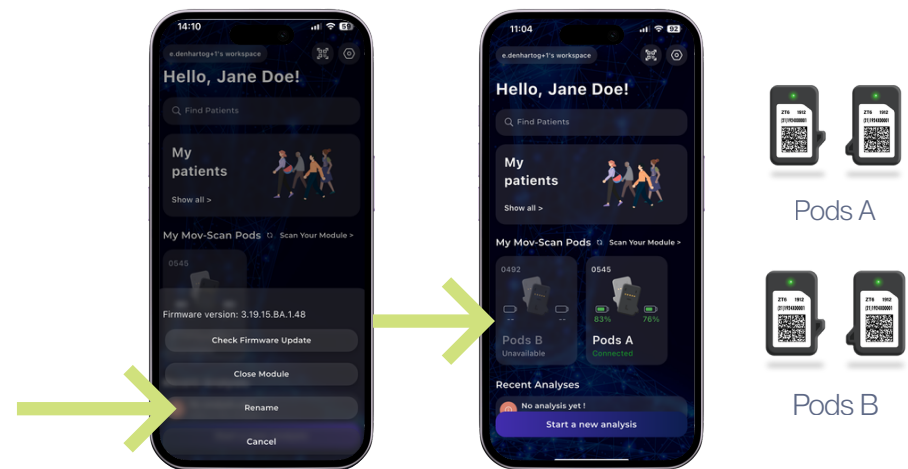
14:10

59

e.denhartog+1's workspace

Hello, Jane Doe!

Find Patients

My patients

Show all >

My Mov-Scan Pods

Scan Your Module >

0545

Firmware version: 3.19.15.BA.1.48

Check Firmware Update

Close Module

Rename

Cancel

11:04

92

e.denhartog+1's workspace

Hello, Jane Doe!

Find Patients

My patients

Show all >

My Mov-Scan Pods

Scan Your Module >

0492

--

--

Pods B

Unavailable

0545

83%

76%

Pods A

Connected

Recent Analyses

No analysis yet !

Start a new analysis

ZT6 1912

ZT6 1912

Pods A

ZT6 1912

ZT6 1912

Pods B